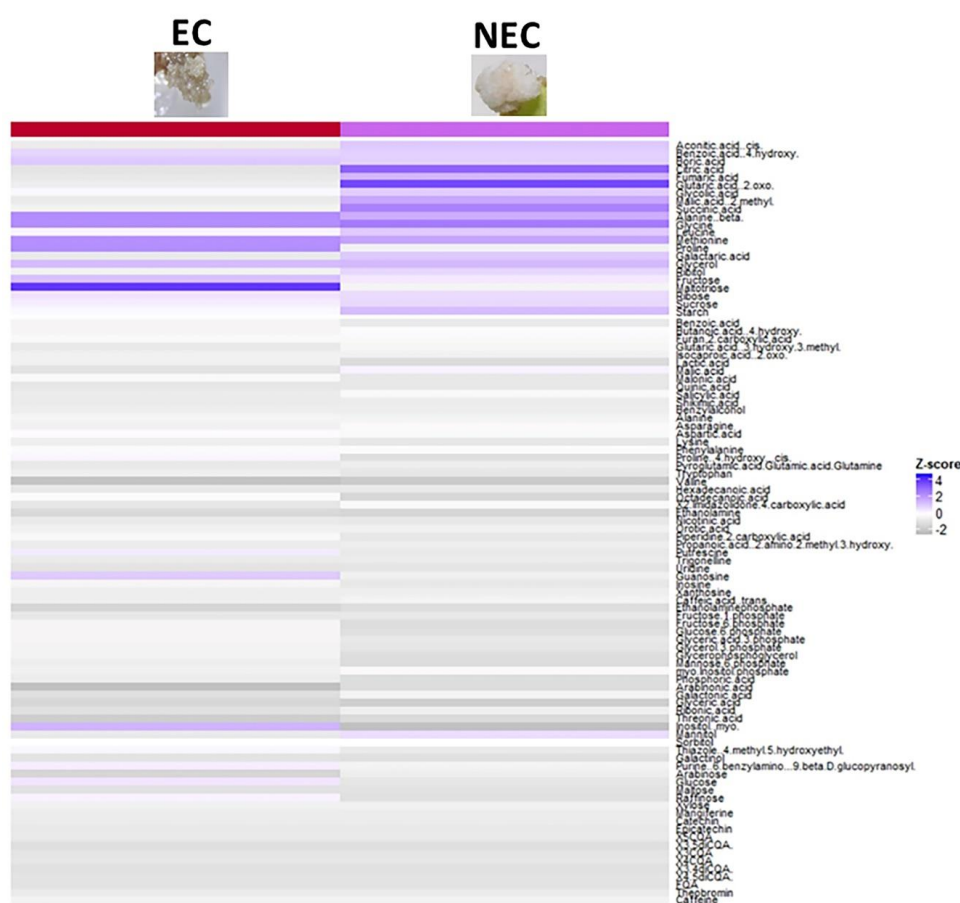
EC

NEC

Aconitic.acid..cis.
Benzoic.acid..4.hydroxy.
Boric.acid
Citric.acid
Fumaric.acid
Glutaric.acid..2.oxo.
Glycolic.acid
Malic.acid..2.methyl.
Succinic.acid
Alanine..beta.
Glycine
Leucine
Methionine
Proline
Galactaric.acid
Glycerol
Ribitol
Fructose
Galactose
Ribose
Sucrose
Starch
Benzoic.acid
Butanoic.acid..4.hydroxy.
Furan.2.carboxylic.acid
Glutaric.acid..3.hydroxy.3.methyl.
Isocaproic.acid..2.oxo.
Lactic.acid
Malic.acid
Malonic.acid
Quinic.acid
Salicylic.acid
Shikimic.acid
Benzylalcohol
Alanine
Asparagine
Aspartic.acid
Lysine
Phenylalanine
Proline..4.hydroxy...cis.
Pyroglutamic.acid.Glutamic.acid.Glutamine
Tryptophan
Valine
Hexadecanoic.acid
Octadecanoic.acid
Thiazolidine.4.carboxylic.acid
Ethanolamine
Nicotinic.acid
Orotic.acid
Piperidine.2.carboxylic.acid
Butanoic.acid..2.amino.2.methyl.3.hydroxy.
Putrescine
Trigonelline
Uridine
Guanosine
Inosine
Xanthosine
Caffeic.acid..trans.
Ethanolaminephosphate
Fructose.1.phosphate
Fructose.6.phosphate
Glucose.6.phosphate
Glyceric.acid.3.phosphate
Glycerol.3.phosphate
Glycerophosphoglycerol
Mannose.6.phosphate
myo.Inositolphosphate
Phosphoric.acid
Arabinonic.acid
Galactonic.acid
Glyceric.acid
Ribonic.acid
Threonic.acid
Inositol..myo.
Mannitol
Xylitol
Thiazole...4.methyl.5.hydroxyethyl.
Galactinol
Purine..6.benzylamino...9.beta.D.glucopyranosyl.
Arabinose
Glucose
Maltose
Raffinose
Xylose
Mangiferine
Catechin
Epicatechin
3.4.diCQA.
3.5.diCQA.
3.CQA
4.CQA
4.5.diCQA.
5.CQA
FQA
Theobromin
Caffeine

Z-score
4
2
0
-2